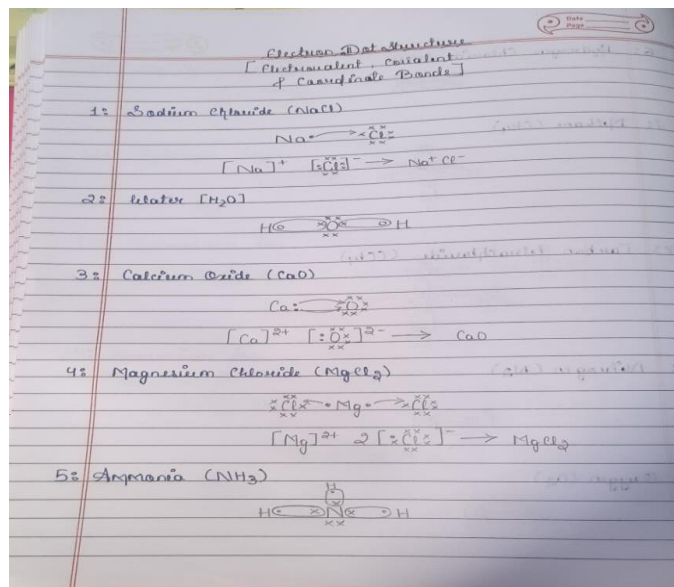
Date
Page

Electron Dot Structure
[Electrovalent, Covalent & Coordinate Bonds]

1: Sodium Chloride (NaCl)

$Na\cdot \rightarrow \times\overset{\times\times}{\underset{\times\times}{Cl}}\times$

$[Na]^+ \; [\overset{\times\times}{\underset{\times\times}{:Cl\times}}]^- \longrightarrow Na^+ Cl^-$

2: Water $[H_2O]$

$H \cdot \overset{\times\times}{\underset{\times\times}{O}} \cdot H$

3: Calcium Oxide (CaO)

$Ca: \rightarrow \times\overset{\times\times}{\underset{\times\times}{O}}\times$

$[Ca]^{2+} \; [\overset{\times\times}{\underset{\times\times}{:O:}}]^{2-} \longrightarrow CaO$

4: Magnesium Chloride $(MgCl_2)$

$\times\overset{\times\times}{\underset{\times\times}{Cl}}\times \cdot Mg \cdot \rightarrow \overset{\times\times}{\underset{\times\times}{Cl}}\times$

$[Mg]^{2+} \; 2[\overset{\times\times}{\underset{\times\times}{\times Cl \times}}]^- \longrightarrow MgCl_2$

5: Ammonia $(NH_3)$

$H \cdot \overset{H}{\underset{\times\times}{N}} \cdot H$